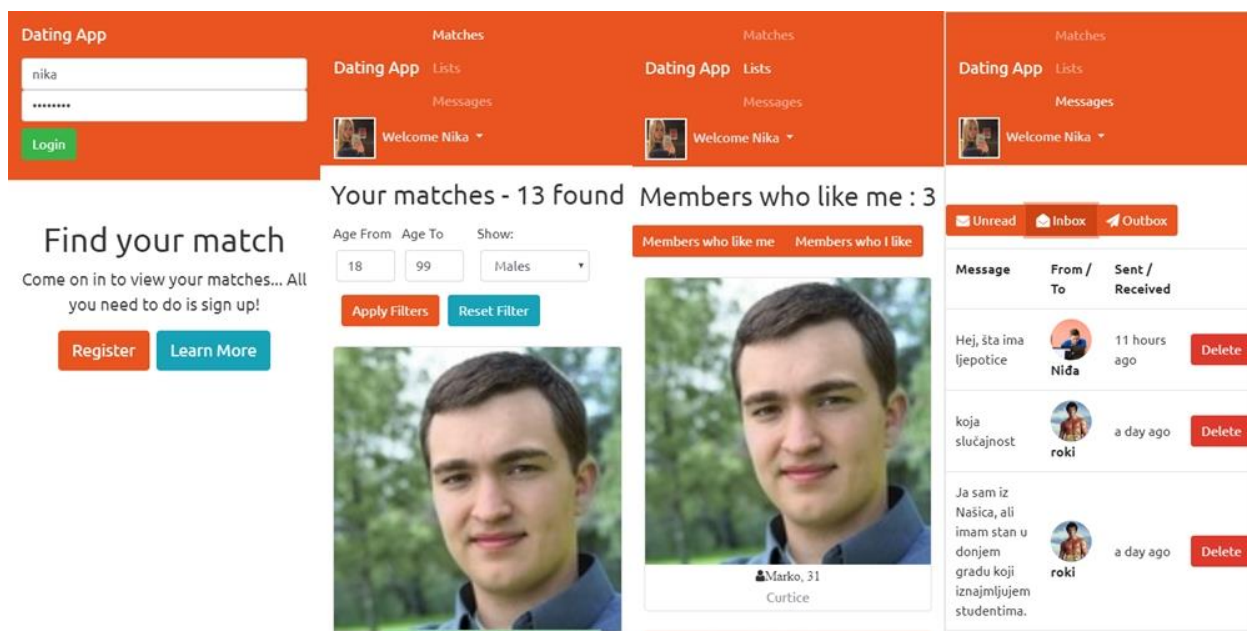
Dating App
nika
••••••••
Login

Find your match
Come on in to view your matches... All you need to do is sign up!
Register Learn More

Matches
Dating App Lists
Messages
Welcome Nika

Your matches - 13 found
Age From Age To Show:
18 99 Males
Apply Filters Reset Filter

Matches
Dating App Lists
Messages
Welcome Nika

Members who like me : 3
Members who like me Members who I like
Marko, 31
Curtice

Matches
Dating App Lists
Messages
Welcome Nika

Unread Inbox Outbox

| Message | From / To | Sent / Received | |
|---|---|---|---|
| Hej, šta ima ljepotice | Niđa | 11 hours ago | Delete |
| koja slučajnost | roki | a day ago | Delete |
| Ja sam iz Našica, ali imam stan u donjem gradu koji iznajmljujem studentima. | roki | a day ago | Delete |